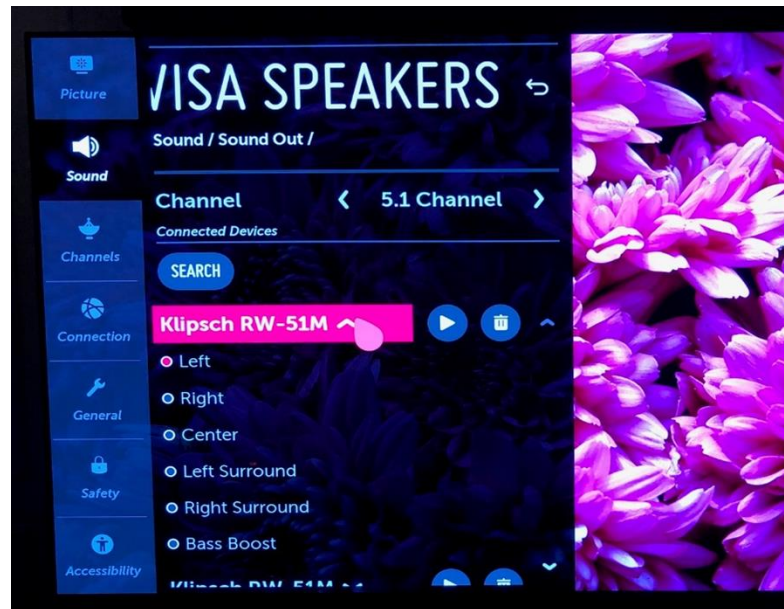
Picture
Sound
Channels
Connection
General
Safety
Accessibility

VISA SPEAKERS
Sound / Sound Out /

Channel
5.1 Channel
Connected Devices
SEARCH
Klipsch RW-51M
Left
Right
Center
Left Surround
Right Surround
Bass Boost
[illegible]